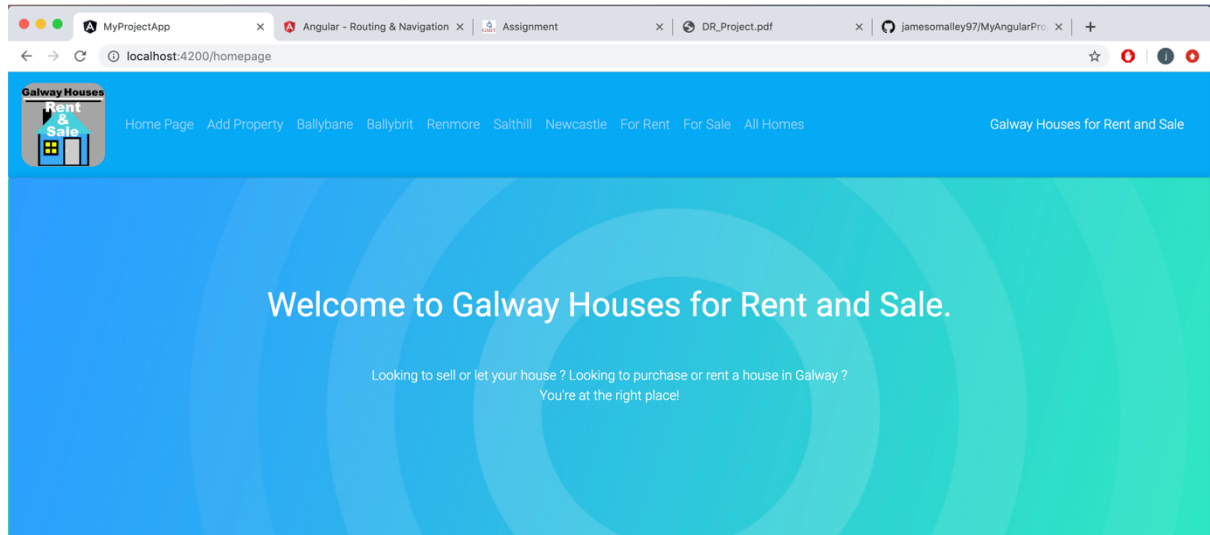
MyProjectApp ×
Angular - Routing & Navigation ×
Assignment ×
DR_Project.pdf ×
jamesomalley97/MyAngularPro ×
+

localhost:4200/homepage

Galway Houses
Rent
&
Sale

Home Page Add Property Ballybane Ballybrit Renmore Salthill Newcastle For Rent For Sale All Homes

Galway Houses for Rent and Sale

Welcome to Galway Houses for Rent and Sale.

Looking to sell or let your house ? Looking to purchase or rent a house in Galway ?
You're at the right place!